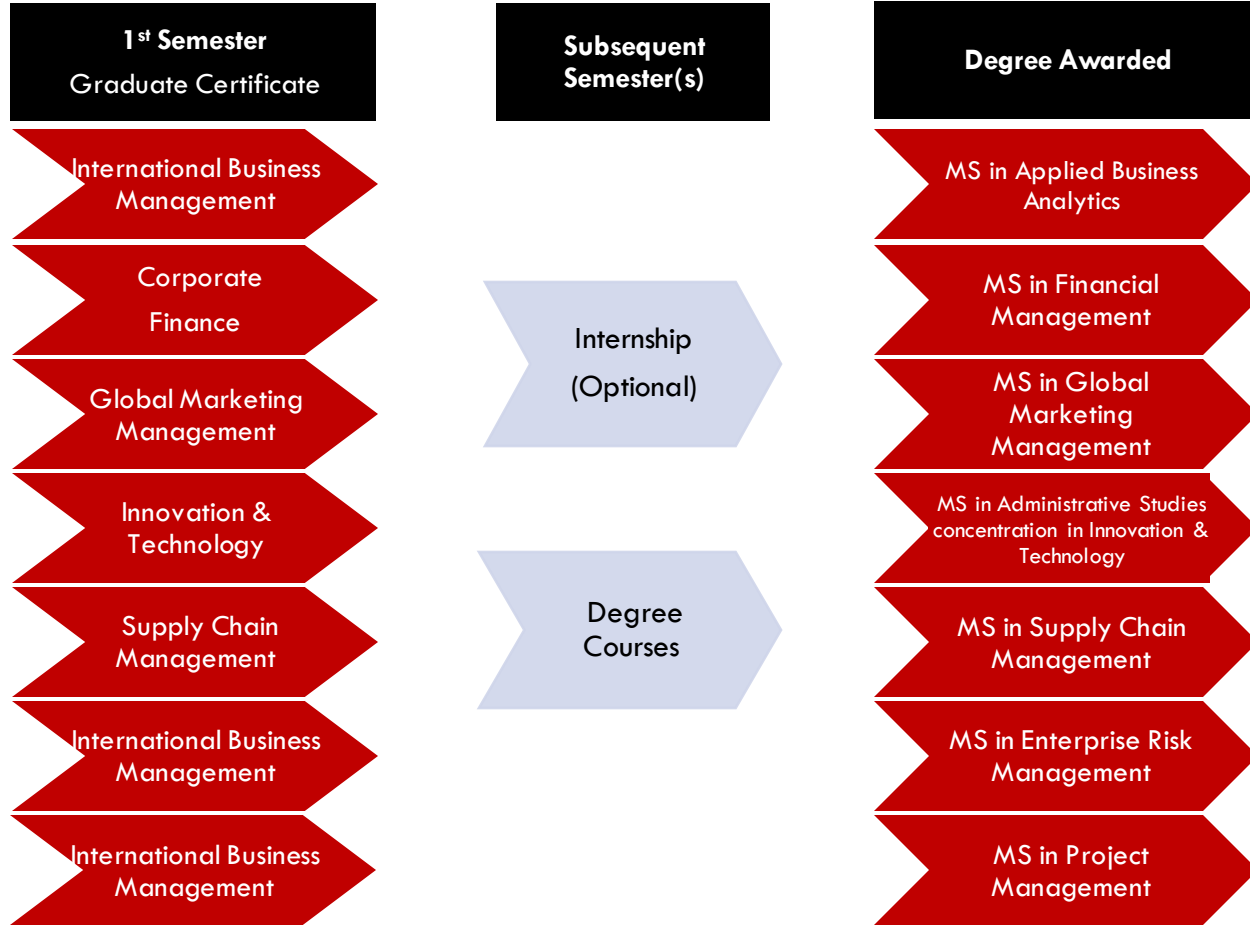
1$^{st}$ Semester
Graduate Certificate

Subsequent Semester(s)

Degree Awarded

International Business Management

Corporate Finance

Global Marketing Management

Innovation & Technology

Supply Chain Management

International Business Management

International Business Management

Internship (Optional)

Degree Courses

MS in Applied Business Analytics

MS in Financial Management

MS in Global Marketing Management

MS in Administrative Studies concentration in Innovation & Technology

MS in Supply Chain Management

MS in Enterprise Risk Management

MS in Project Management